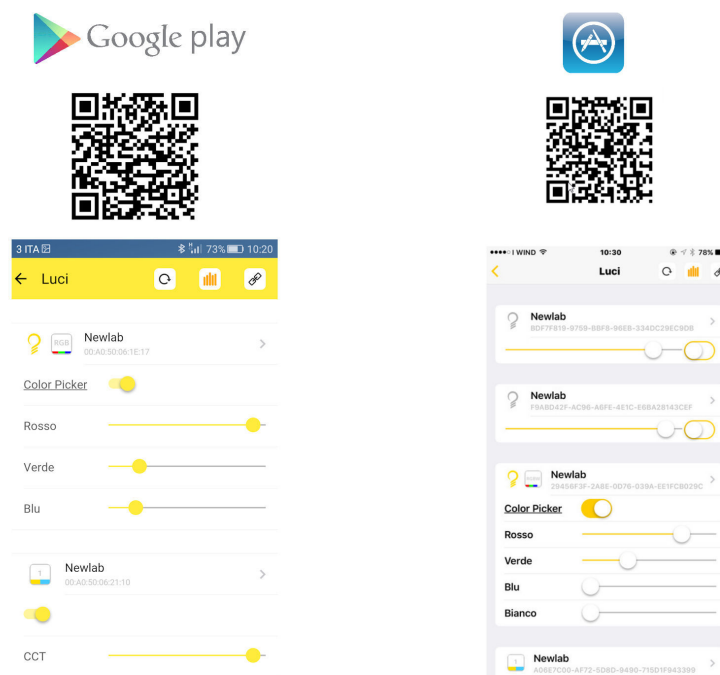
Google play

3 ITA
73% 10:20
Luci

RGB Newlab
00:A0:50:06:1E:17

Color Picker

Rosso

Verde

Blu

1 Newlab
00:A0:50:06:21:10

CCT

●●●●○ I WIND
10:30
78%
Luci

Newlab
8DF7F819-9759-BBF8-96E8-334DC29EC9D8

Newlab
F9A8D42F-AC96-A8FE-4E1C-E6BA28143CEF

Newlab
29456F3F-2A8E-0D76-039A-EE1FC6029C

Color Picker

Rosso

Verde

Blu

Bianco

1 Newlab
A06E7C00-AF72-5D8D-9490-715D1F843399